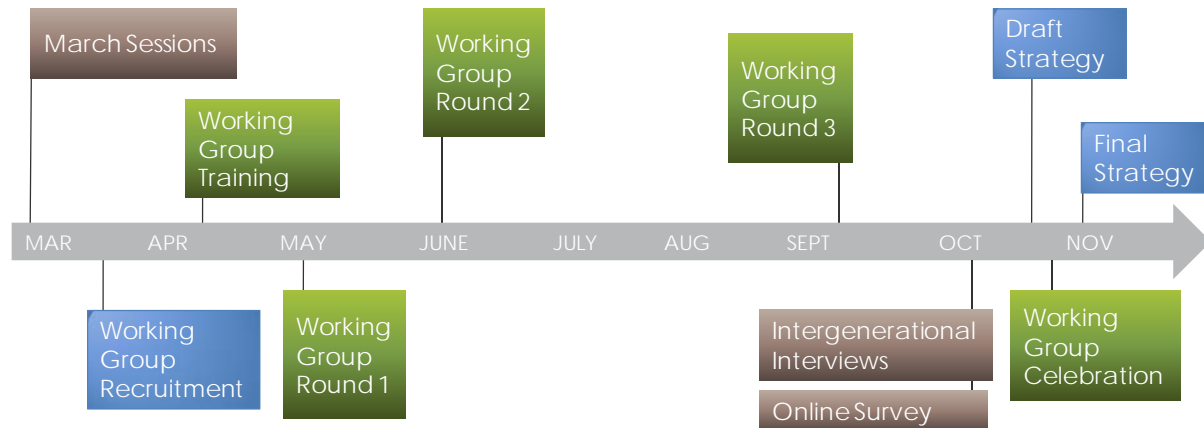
March Sessions

Working Group Training

Working Group Round 2

Working Group Round 3

Draft Strategy

Final Strategy

MAR APR MAY JUNE JULY AUG SEPT OCT NOV

Working Group Recruitment

Working Group Round 1

Intergenerational Interviews

Online Survey

Working Group Celebration